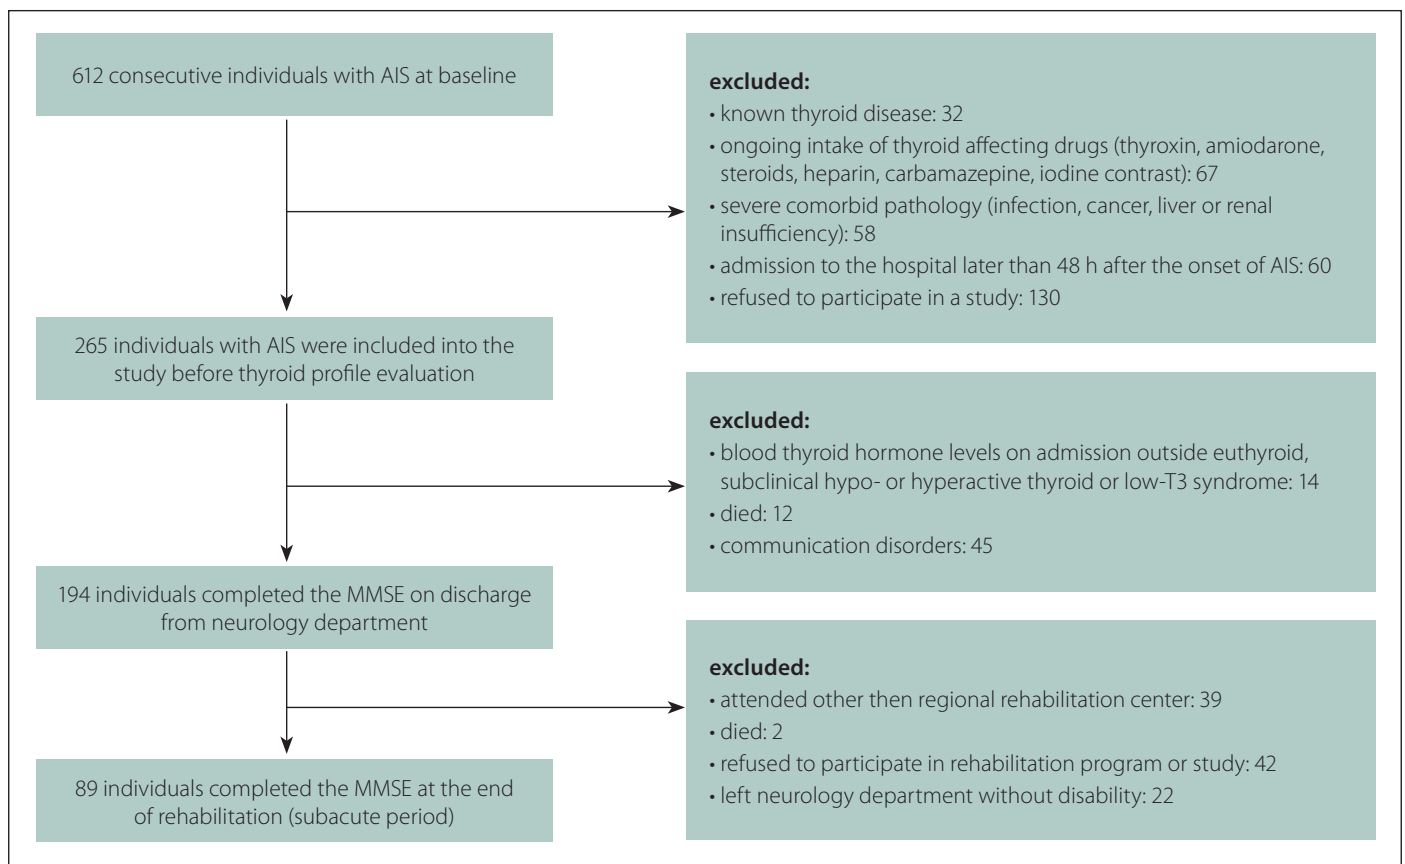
612 consecutive individuals with AIS at baseline

excluded:
• known thyroid disease: 32
• ongoing intake of thyroid affecting drugs (thyroxin, amiodarone, steroids, heparin, carbamazepine, iodine contrast): 67
• severe comorbid pathology (infection, cancer, liver or renal insufficiency): 58
• admission to the hospital later than 48 h after the onset of AIS: 60
• refused to participate in a study: 130

265 individuals with AIS were included into the study before thyroid profile evaluation

excluded:
• blood thyroid hormone levels on admission outside euthyroid, subclinical hypo- or hyperactive thyroid or low-T3 syndrome: 14
• died: 12
• communication disorders: 45

194 individuals completed the MMSE on discharge from neurology department

excluded:
• attended other then regional rehabilitation center: 39
• died: 2
• refused to participate in rehabilitation program or study: 42
• left neurology department without disability: 22

89 individuals completed the MMSE at the end of rehabilitation (subacute period)